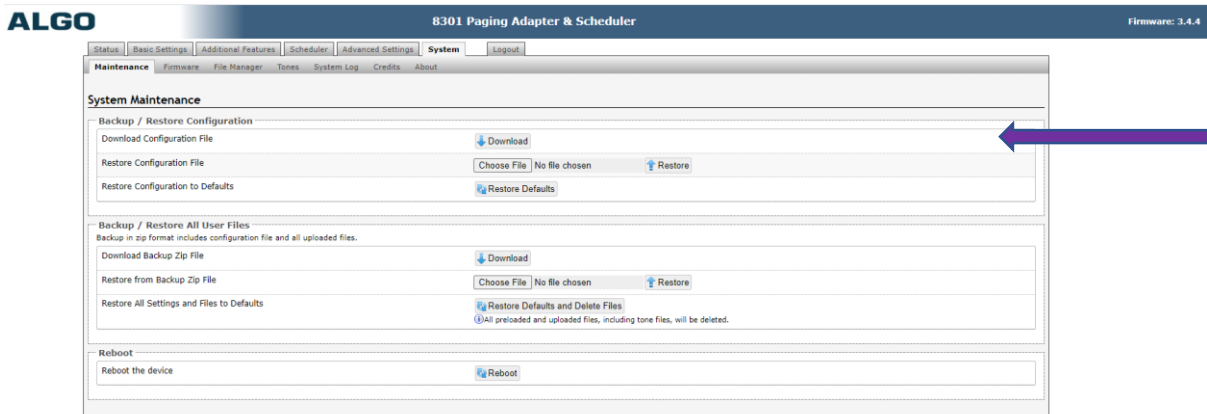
ALGO

8301 Paging Adapter & Scheduler

Firmware: 3.4.4

Status | Basic Settings | Additional Features | Scheduler | Advanced Settings | System | Logout

Maintenance | Firmware | File Manager | Tones | System Log | Credits | About

System Maintenance

Backup / Restore Configuration

Download Configuration File — Download

Restore Configuration File — Choose File No file chosen — Restore

Restore Configuration to Defaults — Restore Defaults

Backup / Restore All User Files

Backup in zip format includes configuration file and all uploaded files.

Download Backup Zip File — Download

Restore from Backup Zip File — Choose File No file chosen — Restore

Restore All Settings and Files to Defaults — Restore Defaults and Delete Files

All preloaded and uploaded files, including tone files, will be deleted.

Reboot

Reboot the device — Reboot